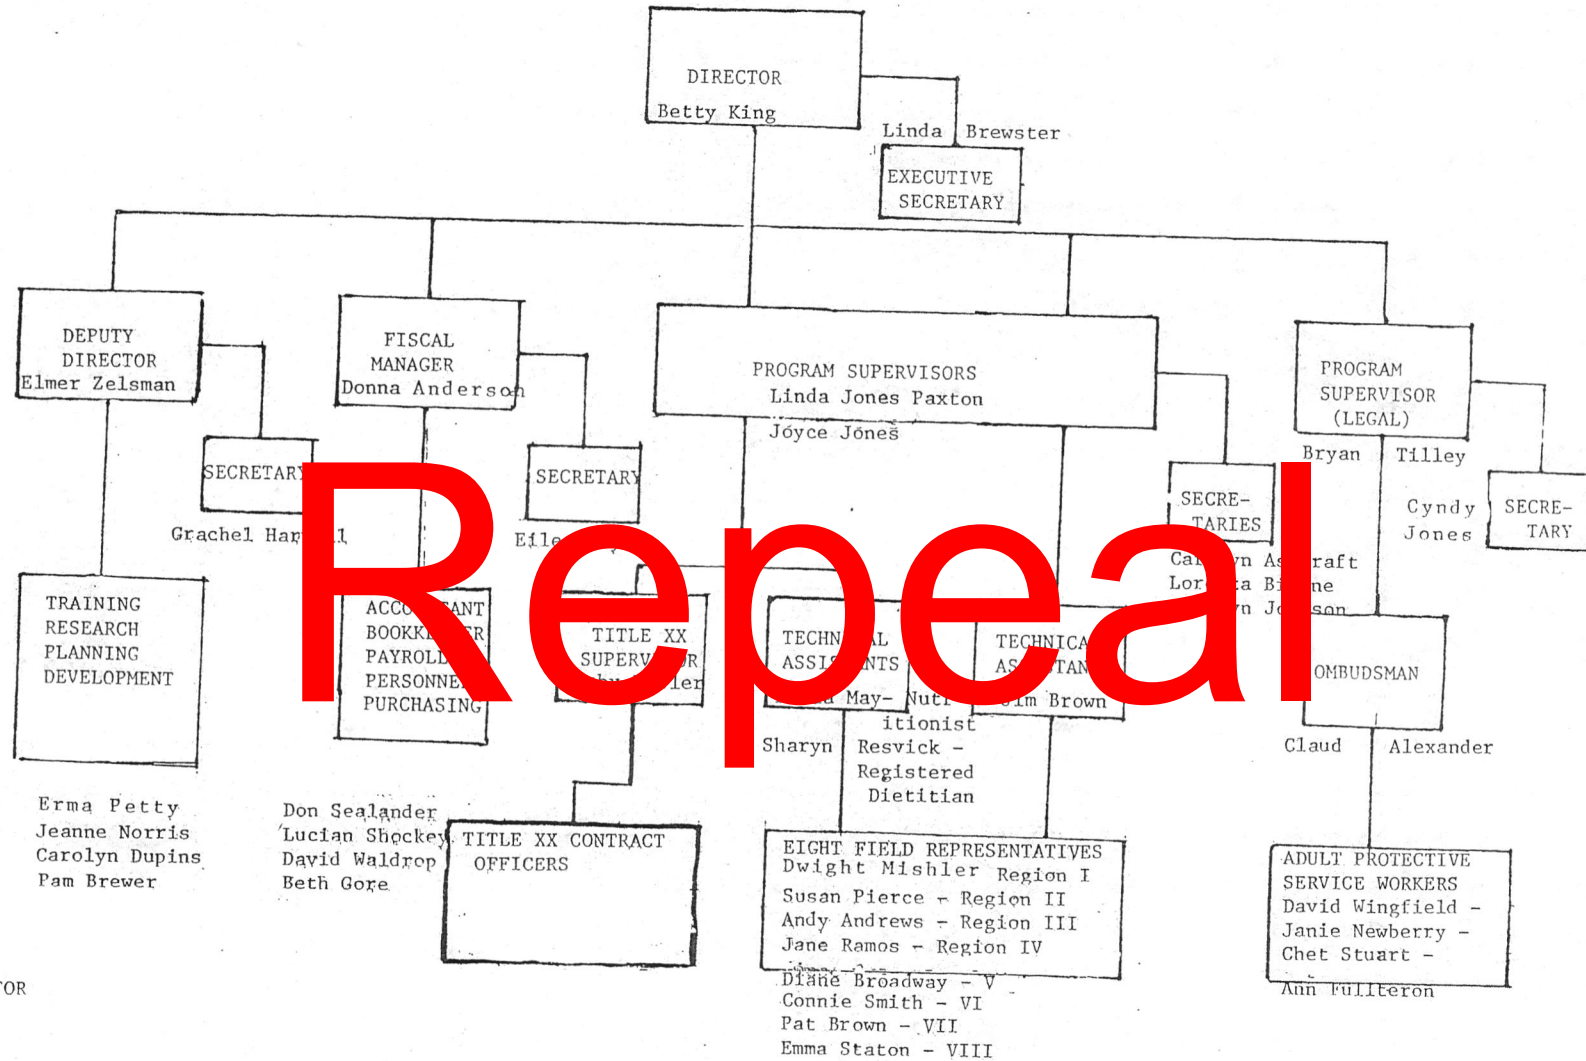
DIRECTOR
Betty King

Linda Brewster
EXECUTIVE SECRETARY

DEPUTY DIRECTOR
Elmer Zelsman

SECRETARY
Grachel Har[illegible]l

TRAINING
RESEARCH
PLANNING
DEVELOPMENT

Erma Petty
Jeanne Norris
Carolyn Dupins
Pam Brewer

FISCAL MANAGER
Donna Anderson

SECRETARY
Eile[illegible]

ACCO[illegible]ANT
BOOKK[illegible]R
PAYROLL
PERSONNE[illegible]
PURCHASING

Don Sealander
Lucian Shockey
David Waldrop
Beth Gore

Repeal

PROGRAM SUPERVISORS
Linda Jones Paxton
Joyce Jones

TITLE XX SUPERV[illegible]R
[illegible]ler

TITLE XX CONTRACT OFFICERS

TECHN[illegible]AL ASSI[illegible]NTS
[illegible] May- Nutr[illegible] itionist
Sharyn Resvick - Registered Dietitian

TECHNICA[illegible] AS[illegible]TAN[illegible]
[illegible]im Brown

EIGHT FIELD REPRESENTATIVES
Dwight Mishler Region I
Susan Pierce - Region II
Andy Andrews - Region III
Jane Ramos - Region IV
Diane Broadway - V
Connie Smith - VI
Pat Brown - VII
Emma Staton - VIII

SECRE-TARIES
Ca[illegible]yn As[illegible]raft
Lor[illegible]a Bi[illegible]ne
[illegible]n Jo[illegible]son

PROGRAM SUPERVISOR (LEGAL)
Bryan Tilley

Cyndy Jones
SECRE-TARY

OMBUDSMAN
Claud Alexander

ADULT PROTECTIVE SERVICE WORKERS
David Wingfield -
Janie Newberry -
Chet Stuart -
Ann Fullteron

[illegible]OR